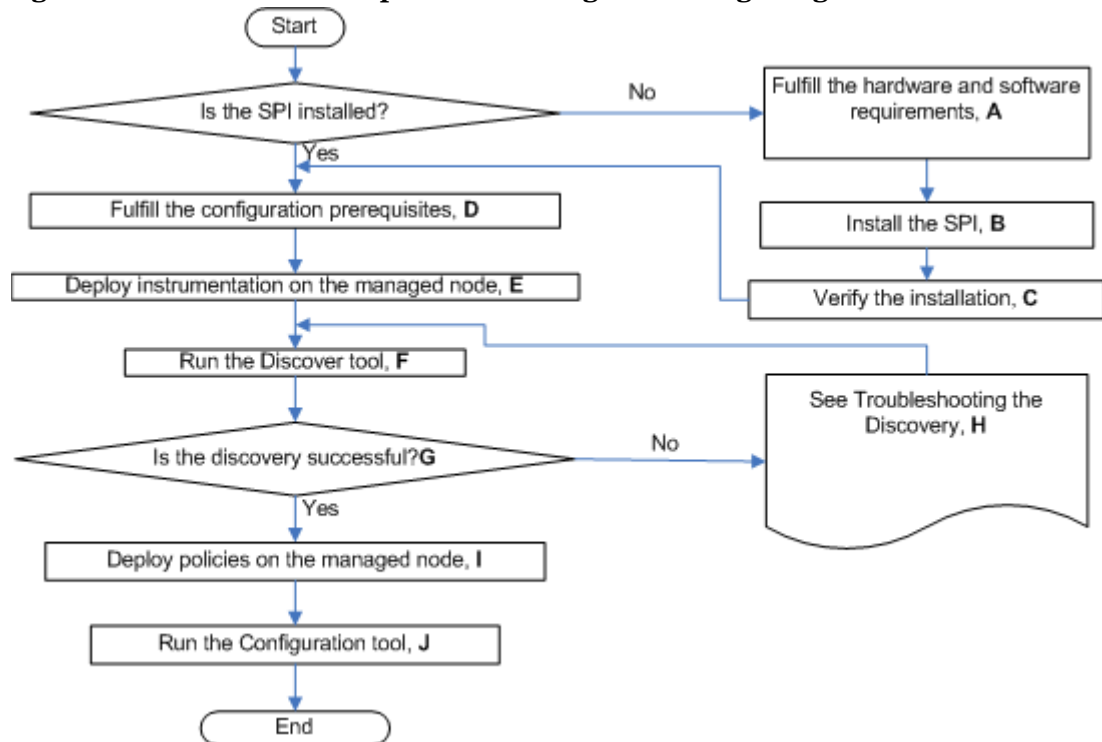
Start

Is the SPI installed?

No

Fulfill the hardware and software requirements, **A**

Install the SPI, **B**

Verify the installation, **C**

Yes

Fulfill the configuration prerequisites, **D**

Deploy instrumentation on the managed node, **E**

Run the Discover tool, **F**

See Troubleshooting the Discovery, **H**

Is the discovery successful?**G**

No

Yes

Deploy policies on the managed node, **I**

Run the Configuration tool, **J**

End